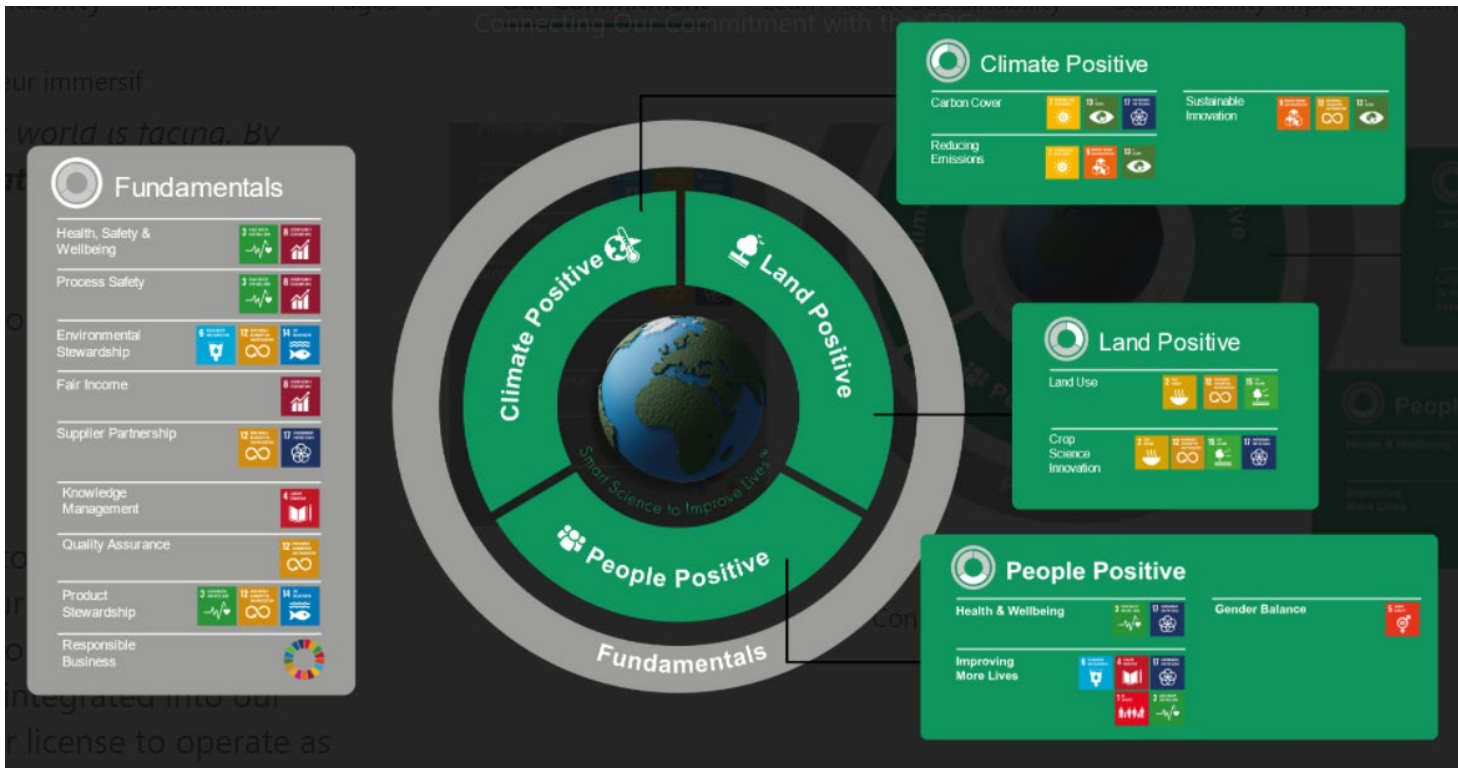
Connecting Our Commitment with the SDGs

ur immersif

world is facing. By

Fundamentals

Health, Safety & Wellbeing

Process Safety

Environmental Stewardship

Fair Income

Supplier Partnership

Knowledge Management

Quality Assurance

Product Stewardship

Responsible Business

integrated into our

license to operate as

Climate Positive

Land Positive

People Positive

Fundamentals

Smart Science to Improve Lives™

Climate Positive

Carbon Cover

Reducing Emissions

Sustainable Innovation

Land Positive

Land Use

Crop Science Innovation

People Positive

Health & Wellbeing

Improving More Lives

Gender Balance